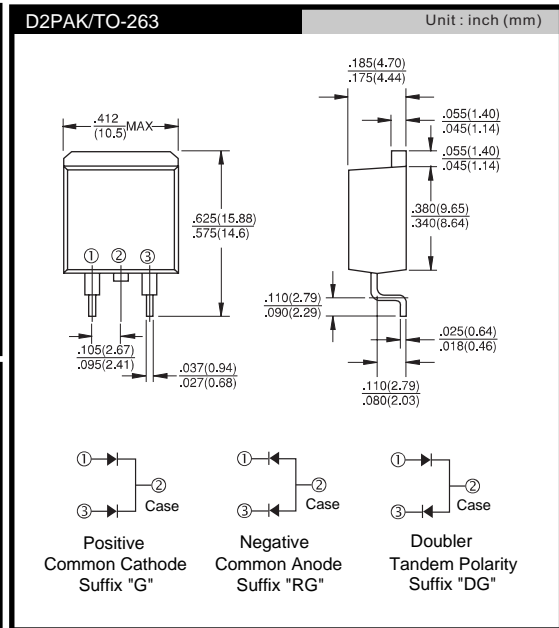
D2PAK/TO-263

Unit : inch (mm)

.412
(10.5) MAX

① ② ③

.625(15.88)
.575(14.6)

.105(2.67)
.095(2.41)

.037(0.94)
.027(0.68)

.185(4.70)
.175(4.44)

.055(1.40)
.045(1.14)

.055(1.40)
.045(1.14)

.380(9.65)
.340(8.64)

.110(2.79)
.090(2.29)

.025(0.64)
.018(0.46)

.110(2.79)
.080(2.03)

①
②
Case
③

Positive
Common Cathode
Suffix "G"

①
②
Case
③

Negative
Common Anode
Suffix "RG"

①
②
Case
③

Doubler
Tandem Polarity
Suffix "DG"